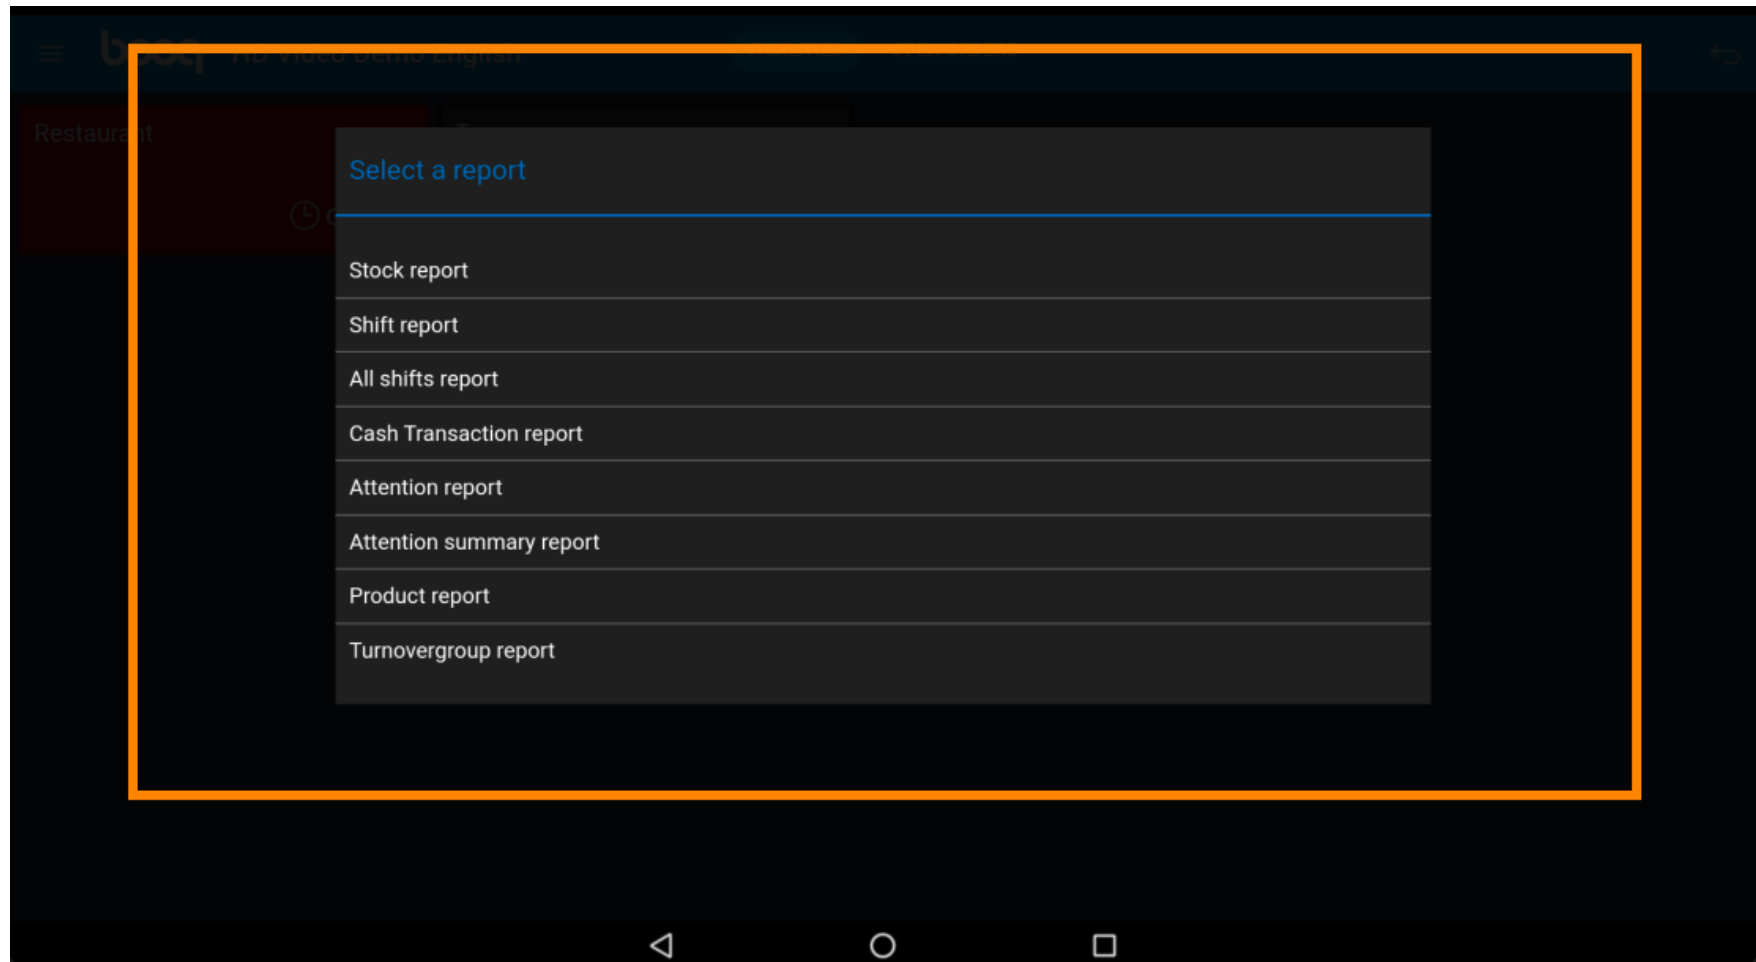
boq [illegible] Video Demo English

Restaurant

Select a report

Stock report

Shift report

All shifts report

Cash Transaction report

Attention report

Attention summary report

Product report

Turnovergroup report